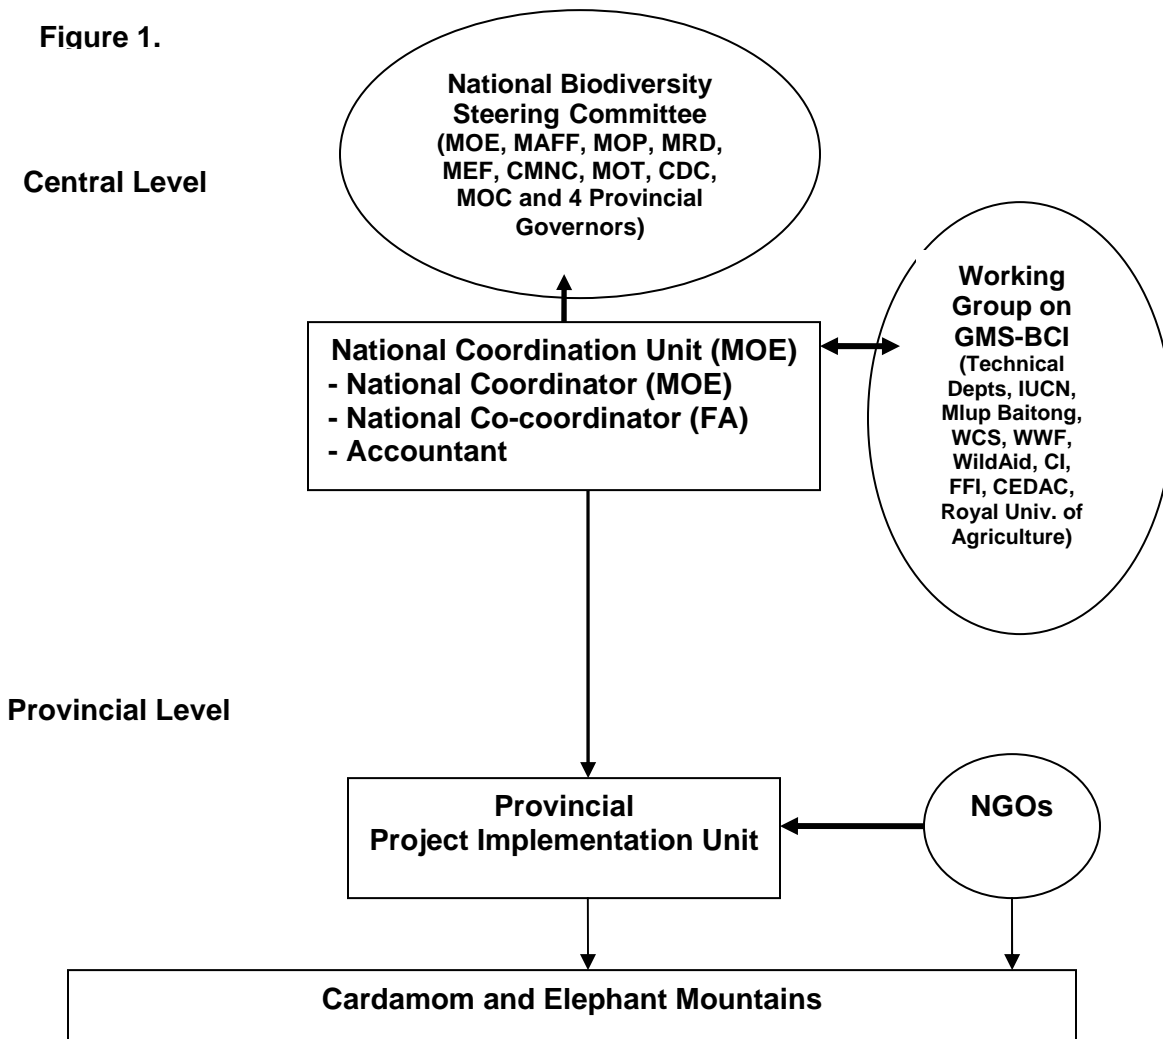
Figure 1.

National Biodiversity Steering Committee (MOE, MAFF, MOP, MRD, MEF, CMNC, MOT, CDC, MOC and 4 Provincial Governors)

Central Level

National Coordination Unit (MOE)
- National Coordinator (MOE)
- National Co-coordinator (FA)
- Accountant

Working Group on GMS-BCI (Technical Depts, IUCN, Mlup Baitong, WCS, WWF, WildAid, CI, FFI, CEDAC, Royal Univ. of Agriculture)

Provincial Level

Provincial Project Implementation Unit

NGOs

Cardamom and Elephant Mountains